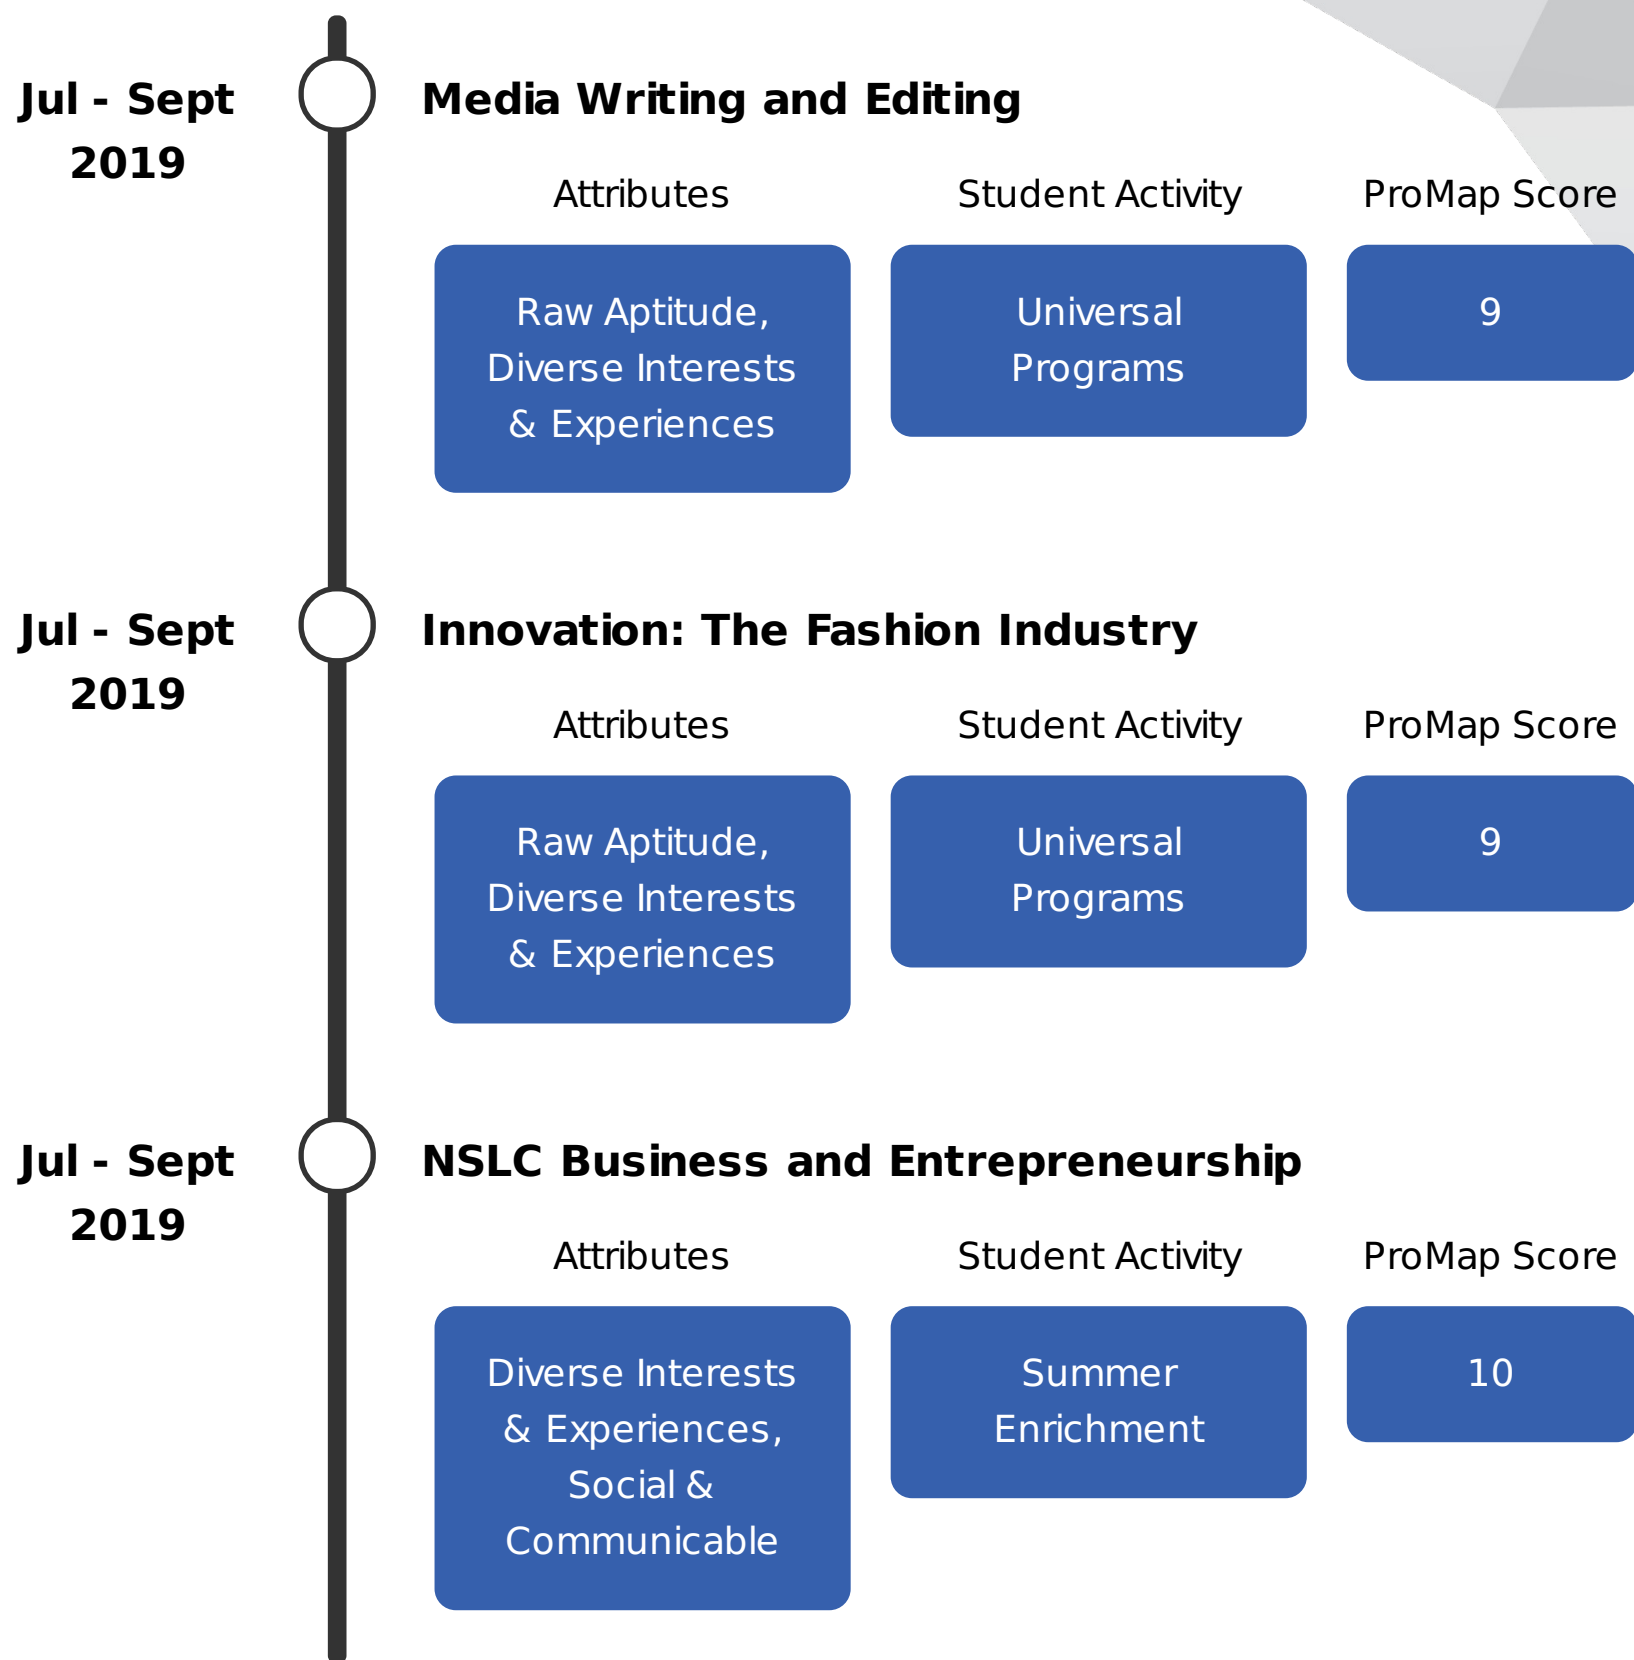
Jul - Sept 2019

Media Writing and Editing

Attributes

Student Activity

ProMap Score

Raw Aptitude, Diverse Interests & Experiences

Universal Programs

9

Jul - Sept 2019

Innovation: The Fashion Industry

Attributes

Student Activity

ProMap Score

Raw Aptitude, Diverse Interests & Experiences

Universal Programs

9

Jul - Sept 2019

NSLC Business and Entrepreneurship

Attributes

Student Activity

ProMap Score

Diverse Interests & Experiences, Social & Communicable

Summer Enrichment

10